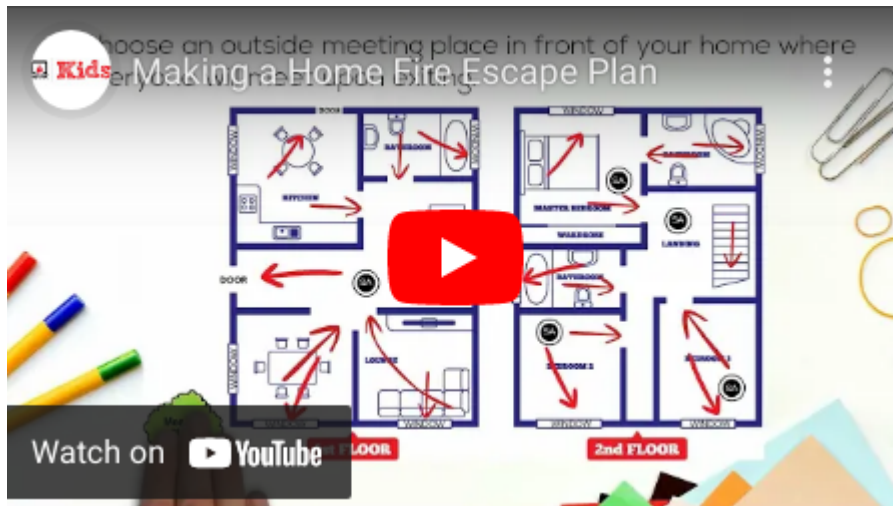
Kids

Making a Home Fire Escape Plan

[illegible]hoose an outside meeting place in front of your home where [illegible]

DOOR

WINDOW

BATHROOM

KITCHEN

WINDOW

WINDOW

BATHROOM

MASTER BEDROOM

WARDROBE

LANDING

DOOR

BATHROOM

WINDOW

LOUNGE

WINDOW

BEDROOM 2

BEDROOM 1

WINDOW

WINDOW

WINDOW

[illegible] FLOOR

2nd FLOOR

Watch on YouTube